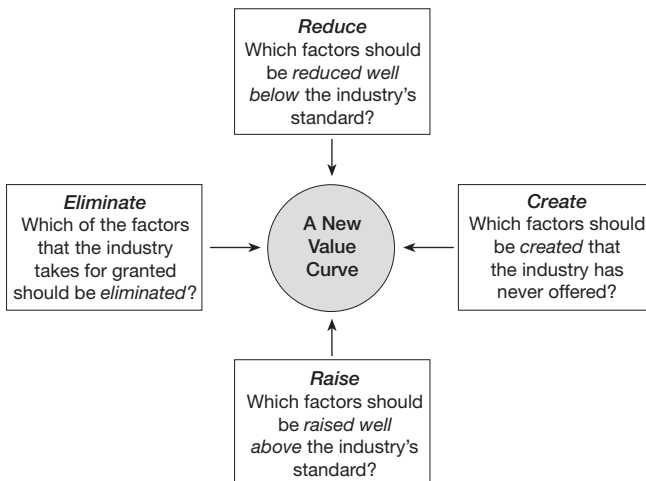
Reduce
Which factors should be reduced well below the industry's standard?

Eliminate
Which of the factors that the industry takes for granted should be eliminated?

A New Value Curve

Create
Which factors should be created that the industry has never offered?

Raise
Which factors should be raised well above the industry's standard?